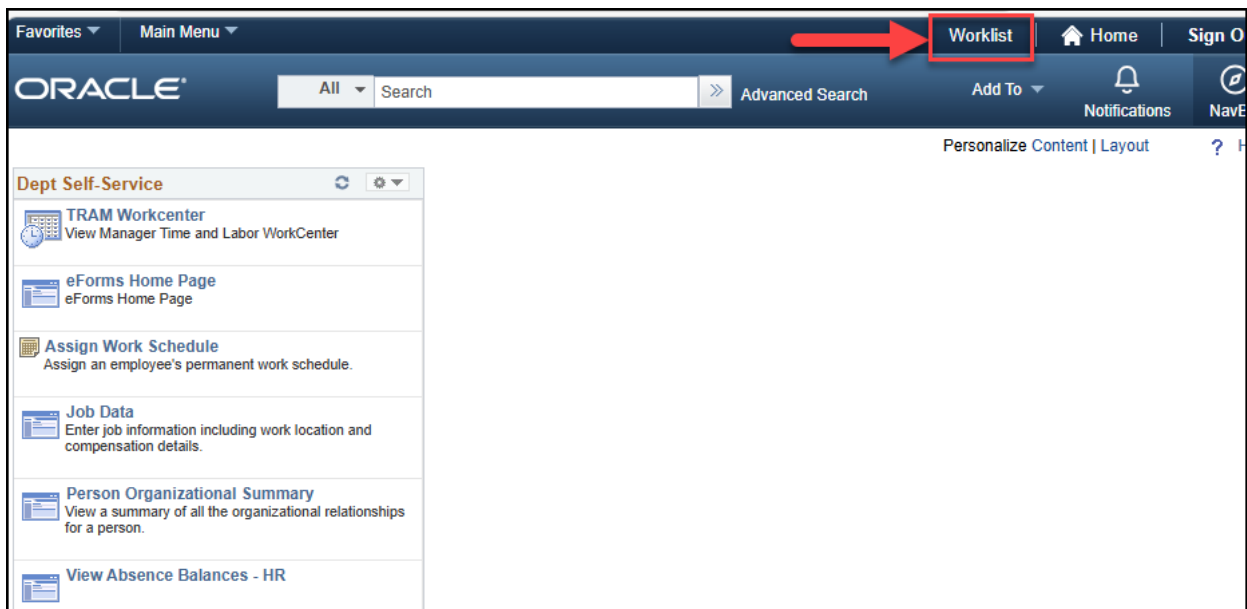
Favorites Main Menu

Worklist Home Sign O

ORACLE

All Search Advanced Search

Add To Notifications NavB

Personalize Content | Layout ? H

Dept Self-Service

TRAM Workcenter
View Manager Time and Labor WorkCenter

eForms Home Page
eForms Home Page

Assign Work Schedule
Assign an employee's permanent work schedule.

Job Data
Enter job information including work location and compensation details.

Person Organizational Summary
View a summary of all the organizational relationships for a person.

View Absence Balances - HR